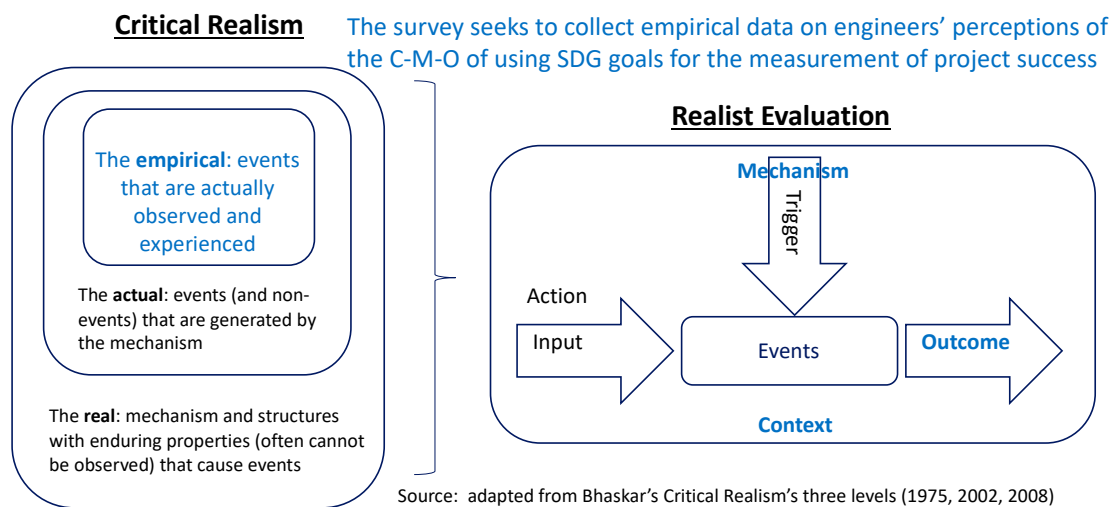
Critical Realism

The survey seeks to collect empirical data on engineers' perceptions of the C-M-O of using SDG goals for the measurement of project success

The empirical: events that are actually observed and experienced

The actual: events (and non-events) that are generated by the mechanism

The real: mechanism and structures with enduring properties (often cannot be observed) that cause events

Realist Evaluation

Mechanism

Trigger

Action

Input

Events

Outcome

Context

Source: adapted from Bhaskar's Critical Realism's three levels (1975, 2002, 2008)